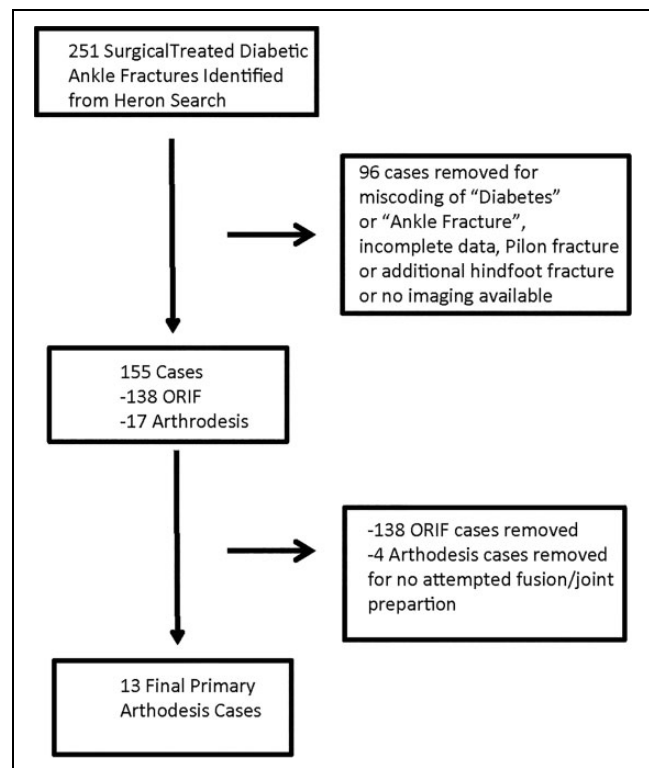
251 SurgicalTreated Diabetic Ankle Fractures Identified from Heron Search

96 cases removed for miscoding of “Diabetes” or “Ankle Fracture”, incomplete data, Pilon fracture or additional hindfoot fracture or no imaging available

155 Cases
-138 ORIF
-17 Arthrodesis

-138 ORIF cases removed
-4 Arthodesis cases removed for no attempted fusion/joint prepartion

13 Final Primary Arthodesis Cases